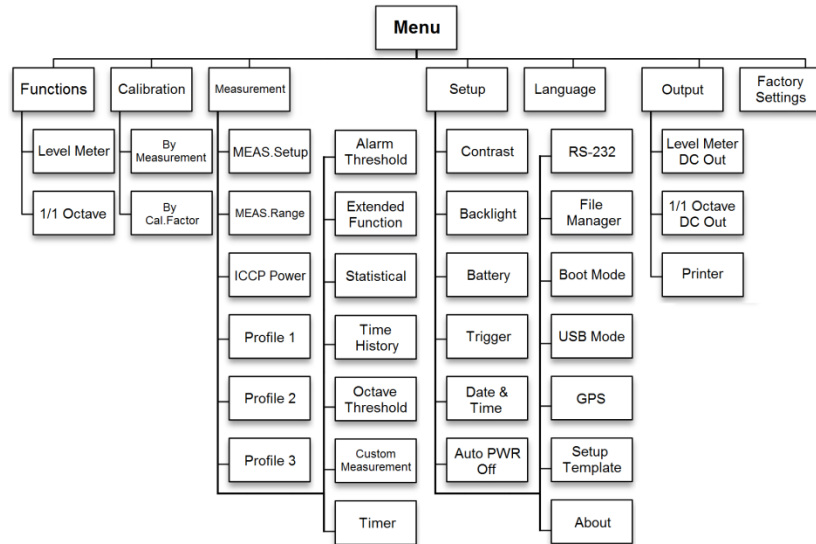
Menu

Functions
Level Meter
1/1 Octave

Calibration
By Measurement
By Cal.Factor

Measurement
MEAS.Setup
MEAS.Range
ICCP Power
Profile 1
Profile 2
Profile 3
Alarm Threshold
Extended Function
Statistical
Time History
Octave Threshold
Custom Measurement
Timer

Setup
Contrast
Backlight
Battery
Trigger
Date & Time
Auto PWR Off
RS-232
File Manager
Boot Mode
USB Mode
GPS
Setup Template
About

Language

Output
Level Meter DC Out
1/1 Octave DC Out
Printer

Factory Settings